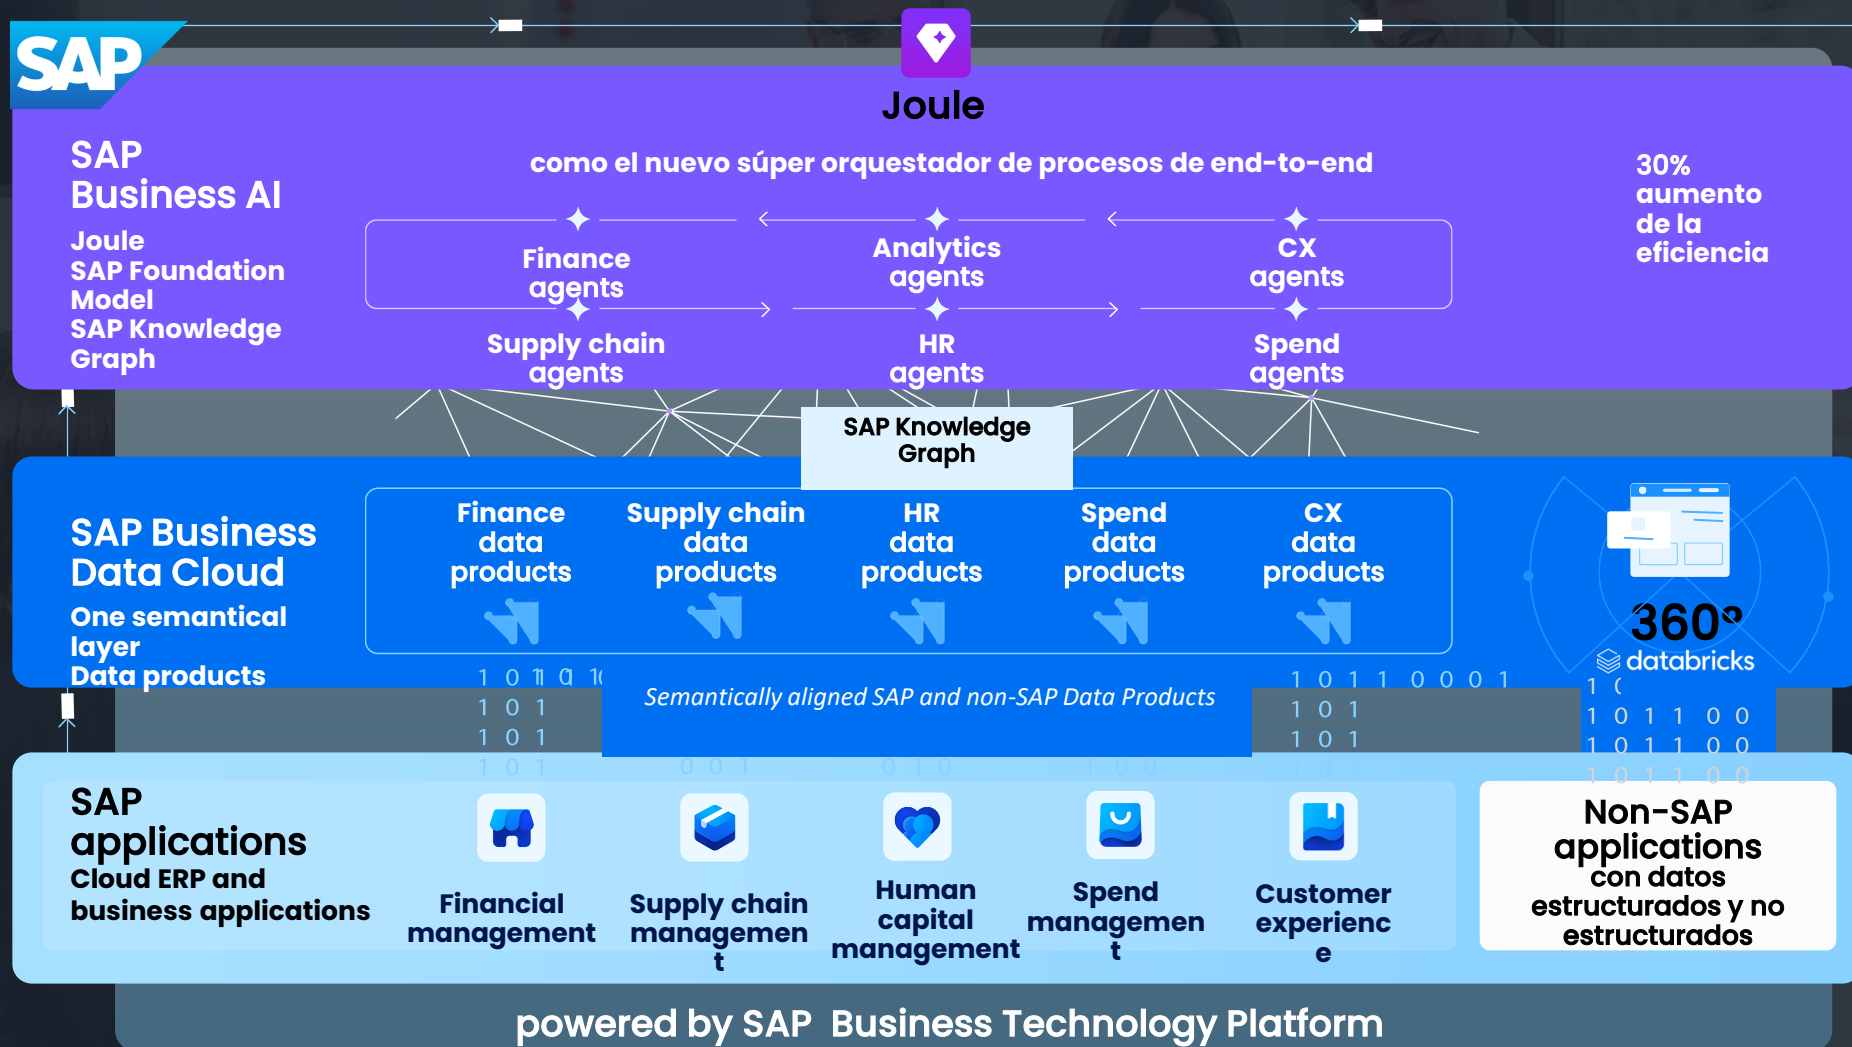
SAP

Joule

SAP Business AI

Joule
SAP Foundation Model
SAP Knowledge Graph

como el nuevo súper orquestador de procesos de end-to-end

Finance agents

Analytics agents

CX agents

Supply chain agents

HR agents

Spend agents

30% aumento de la eficiencia

SAP Knowledge Graph

SAP Business Data Cloud

One semantical layer
Data products

Finance data products

Supply chain data products

HR data products

Spend data products

CX data products

360°
databricks

1 0 1 0 1
1 0 1
1 0 1
1 0 1

Semantically aligned SAP and non-SAP Data Products

1 0 1 1 0 0 0 1
1 0 1
1 0 1

1 0 1 1 0 0
1 0 1 1 0 0
1 0 1 1 0 0

SAP applications
Cloud ERP and business applications

Financial management

Supply chain managemen t

Human capital management

Spend managemen t

Customer experienc e

Non-SAP applications con datos estructurados y no estructurados

powered by SAP Business Technology Platform